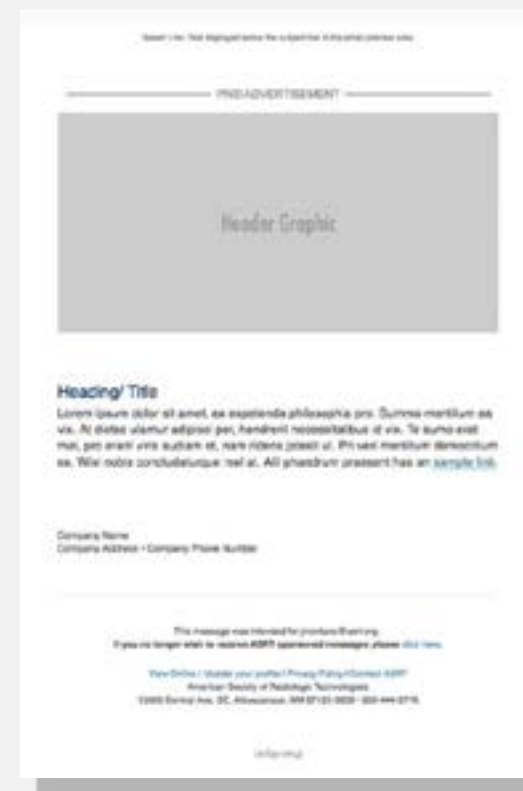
Teaser Line: Text displayed below the subject line in the email preview pane.

PAID ADVERTISEMENT

Header Graphic

Heading/ Title

Lorem ipsum dolor sit amet, ea expetenda philosophia pro. Summo mentitum ea vix. At dictas ulamur adipisci per, hendrerit necessitatibus id vix. Te sumo esst mei, per erant viris audiam et, nam ridens possit ut. Pri sed meritum democritum ea. Wisi nobis concludaturque reef at. Alii phaedrum praesent has an sample link.

Company Name
Company Address • Company Phone Number

This message was intended for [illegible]
If you no longer wish to receive ASRT sponsored messages, please click here.

View Online | Update your profile | Privacy Policy | Contact ASRT
American Society of Radiologic Technologists
15000 Central Ave. SE, Albuquerque, NM 87123-3909 • 800-444-2778

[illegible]